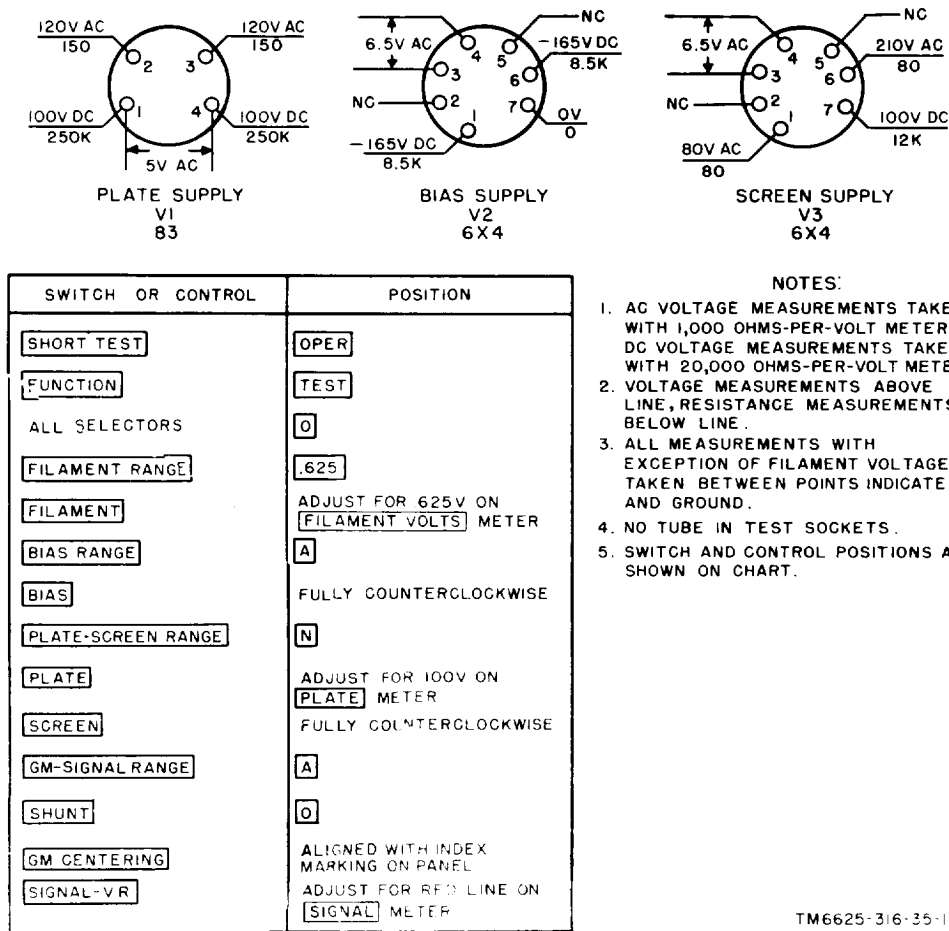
120V AC
150

120V AC
150

2 3

100V DC
250K

1 4

100V DC
250K

5V AC

PLATE SUPPLY
V1
83

6.5V AC

4 5

NC

-165V DC
8.5K

3 6

NC 2 7

0V
0

1

-165V DC
8.5K

BIAS SUPPLY
V2
6X4

6.5V AC

4 5

NC

210V AC
80

3 6

NC 2 7

100V DC
12K

1

80V AC
80

SCREEN SUPPLY
V3
6X4

| SWITCH OR CONTROL | POSITION |
|---|---|
| SHORT TEST | OPER |
| FUNCTION | TEST |
| ALL SELECTORS | O |
| FILAMENT RANGE | .625 |
| FILAMENT | ADJUST FOR 625V ON FILAMENT VOLTS METER |
| BIAS RANGE | A |
| BIAS | FULLY COUNTERCLOCKWISE |
| PLATE-SCREEN RANGE | N |
| PLATE | ADJUST FOR 100V ON PLATE METER |
| SCREEN | FULLY COUNTERCLOCKWISE |
| GM-SIGNAL RANGE | A |
| SHUNT | O |
| GM CENTERING | ALIGNED WITH INDEX MARKING ON PANEL |
| SIGNAL-VR | ADJUST FOR RED LINE ON SIGNAL METER |

NOTES:
1. AC VOLTAGE MEASUREMENTS TAKE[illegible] WITH 1,000 OHMS-PER-VOLT METER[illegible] DC VOLTAGE MEASUREMENTS TAKE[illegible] WITH 20,000 OHMS-PER-VOLT METE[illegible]
2. VOLTAGE MEASUREMENTS ABOVE LINE, RESISTANCE MEASUREMENTS BELOW LINE.
3. ALL MEASUREMENTS WITH EXCEPTION OF FILAMENT VOLTAGE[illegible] TAKEN BETWEEN POINTS INDICATE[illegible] AND GROUND.
4. NO TUBE IN TEST SOCKETS.
5. SWITCH AND CONTROL POSITIONS A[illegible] SHOWN ON CHART.

TM6625-316-35-1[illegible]